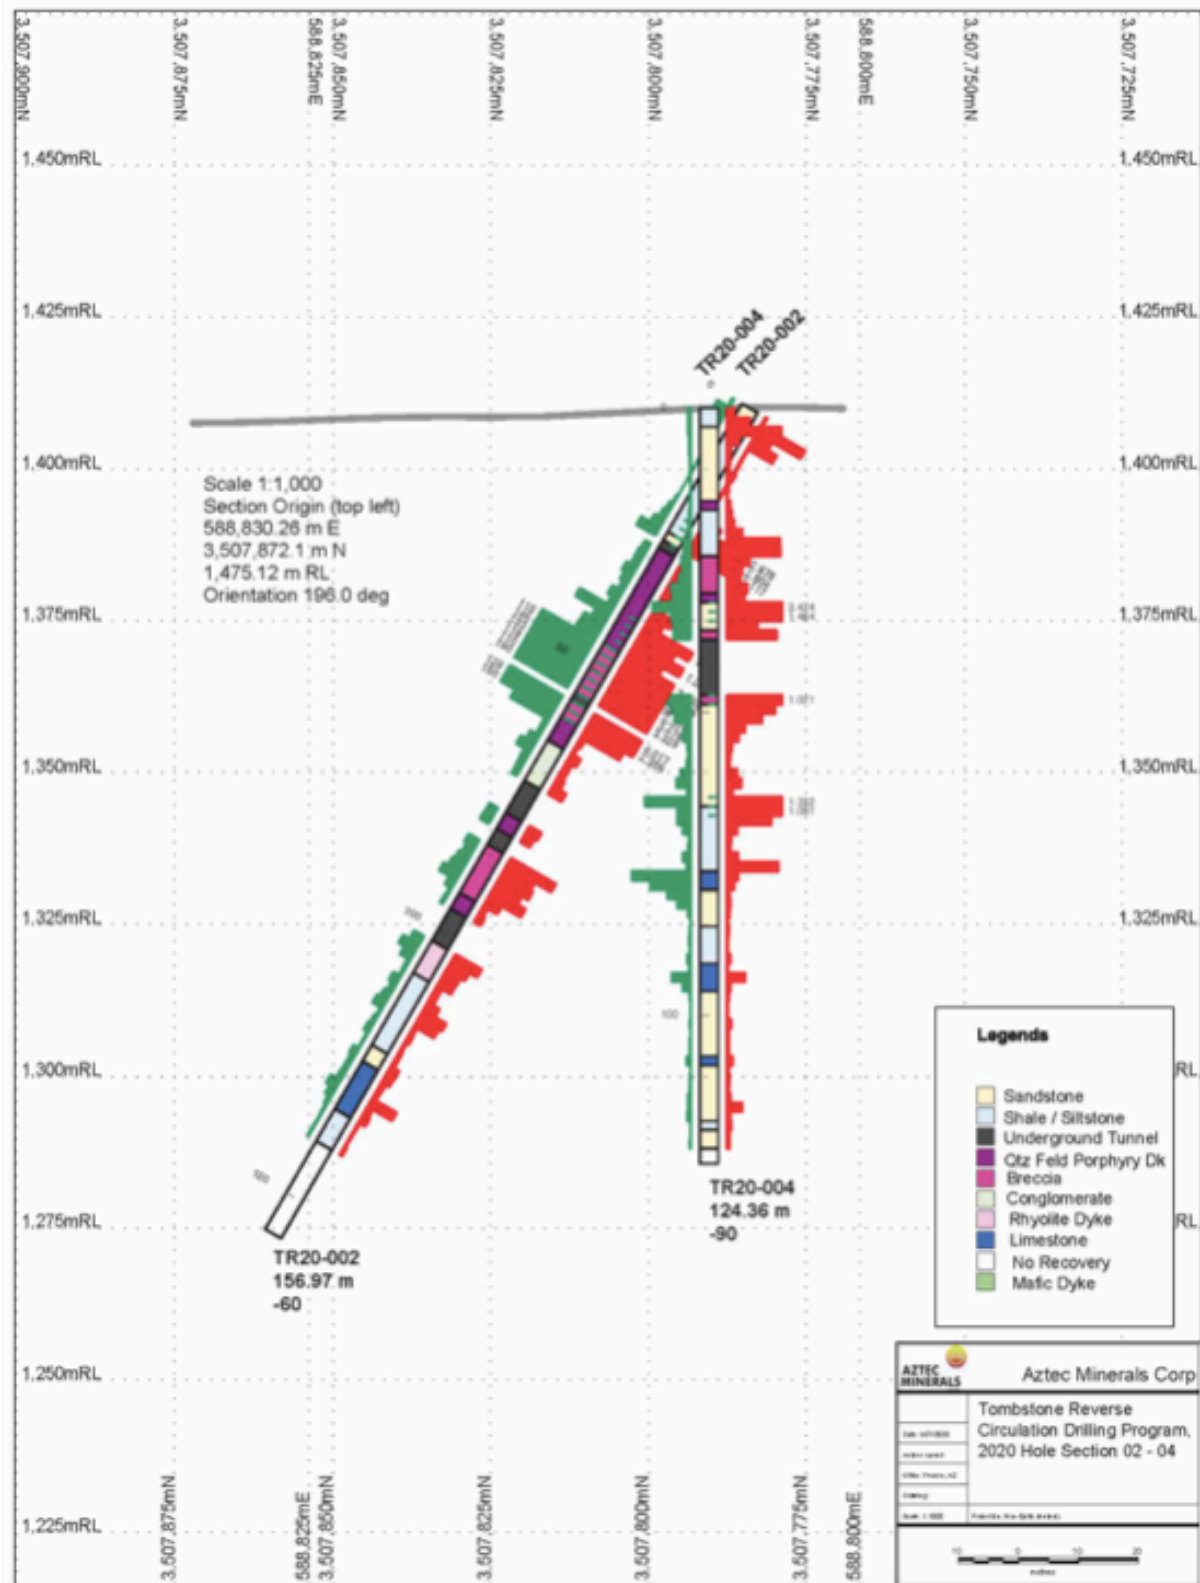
3,507,900mN
3,507,875mN
588,825mE
3,507,850mN
3,507,825mN
3,507,800mN
3,507,775mN
588,800mE
3,507,750mN
3,507,725mN

1,450mRL
1,450mRL
1,425mRL
1,425mRL
TR20-004
TR20-002
1,400mRL
1,400mRL

Scale 1:1,000
Section Origin (top left)
588,830.26 m E
3,507,872.1 m N
1,475.12 m RL
Orientation 196.0 deg

1,375mRL
1,375mRL
1,350mRL
1,350mRL
1,325mRL
1,325mRL
100
100
1,300mRL
RL
1,275mRL
RL
150

TR20-004
124.36 m
-90

TR20-002
156.97 m
-60

Legends
Sandstone
Shale / Siltstone
Underground Tunnel
Qtz Feld Porphyry Dk
Breccia
Conglomerate
Rhyolite Dyke
Limestone
No Recovery
Mafic Dyke

1,250mRL
AZTEC MINERALS
Aztec Minerals Corp
Tombstone Reverse Circulation Drilling Program, 2020 Hole Section 02 - 04

1,225mRL
3,507,875mN
588,825mE
3,507,850mN
3,507,825mN
3,507,800mN
3,507,775mN
588,800mE